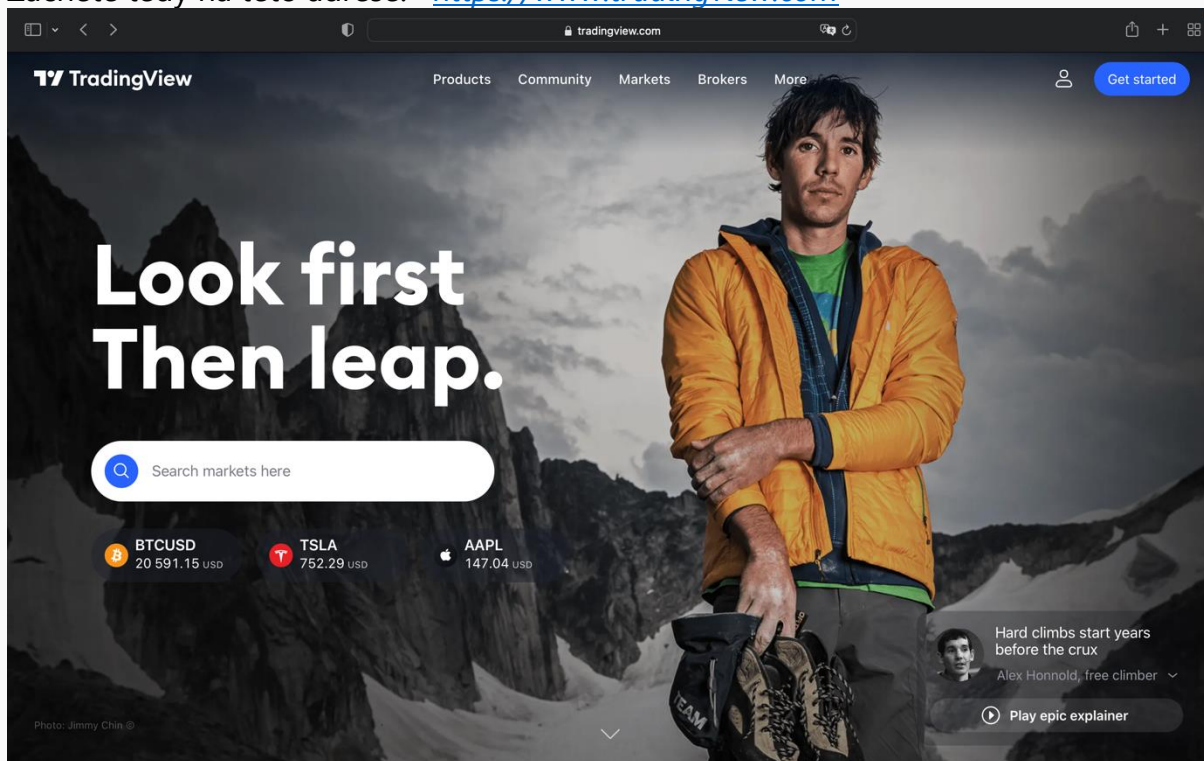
Začněte tedy na této adrese: https://www.tradingview.com

tradingview.com

TradingView

Products Community Markets Brokers More

Get started

Look first
Then leap.

Search markets here

BTCUSD
20 591.15 USD

TSLA
752.29 USD

AAPL
147.04 USD

Hard climbs start years before the crux

Alex Honnold, free climber

Play epic explainer

Photo: Jimmy Chin ©

TEAM